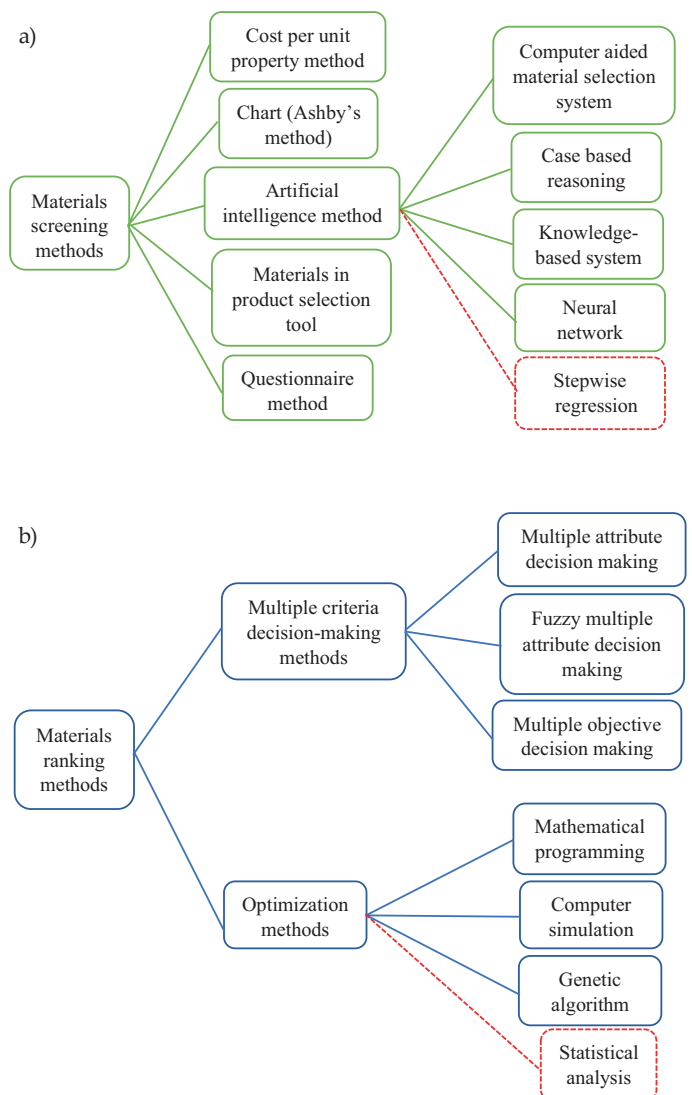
a)

Materials screening methods

Cost per unit property method

Chart (Ashby's method)

Artificial intelligence method

Materials in product selection tool

Questionnaire method

Computer aided material selection system

Case based reasoning

Knowledge-based system

Neural network

Stepwise regression

b)

Materials ranking methods

Multiple criteria decision-making methods

Optimization methods

Multiple attribute decision making

Fuzzy multiple attribute decision making

Multiple objective decision making

Mathematical programming

Computer simulation

Genetic algorithm

Statistical analysis